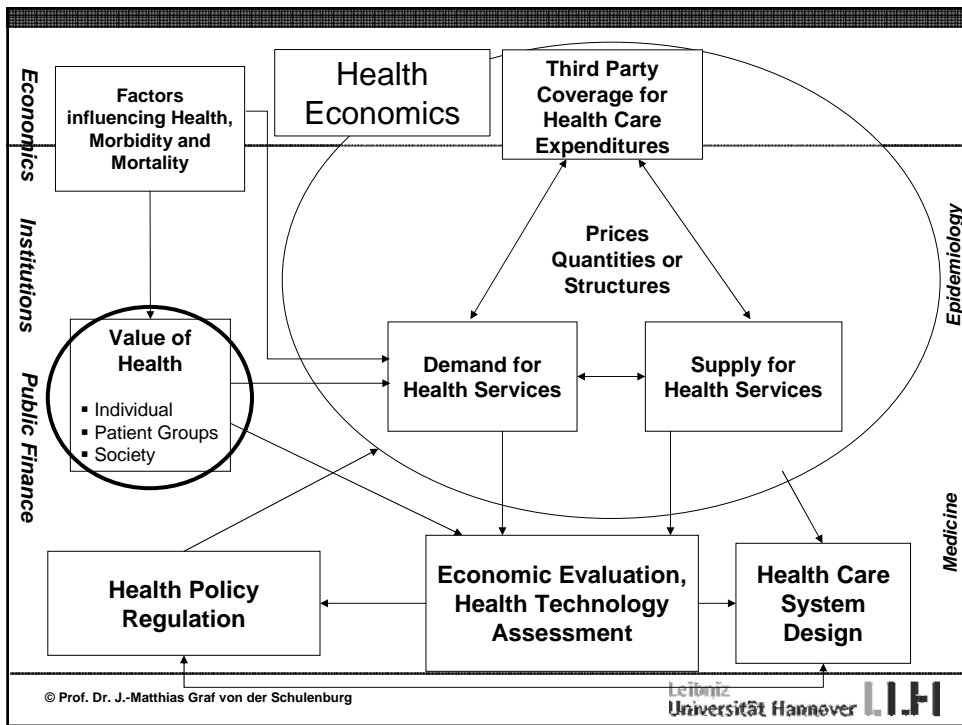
Economics

Institutions

Public Finance

Factors influencing Health, Morbidity and Mortality

Health Economics

Third Party Coverage for Health Care Expenditures

Epidemiology

Prices Quantities or Structures

Value of Health

- Individual
- Patient Groups
- Society

Demand for Health Services

Supply for Health Services

Medicine

Health Policy Regulation

Economic Evaluation, Health Technology Assessment

Health Care System Design

© Prof. Dr. J.-Matthias Graf von der Schulenburg

Leibniz Universität Hannover